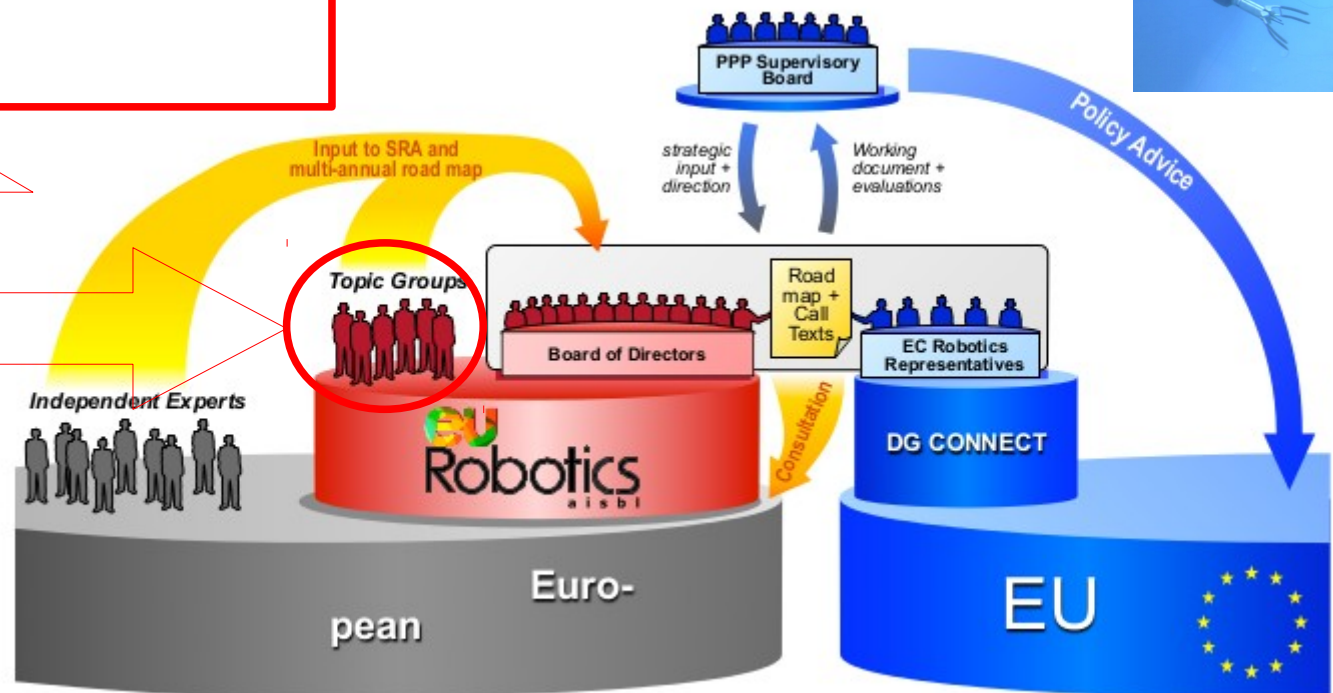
PPP Supervisory Board

Policy Advice

strategic input + direction

Working document + evaluations

Input to SRA and multi-annual road map

Topic Groups

Road map + Call Texts

Board of Directors

EC Robotics Representatives

Independent Experts

Consultation

DG CONNECT

EU Robotics aisbl

Euro-

pean

EU